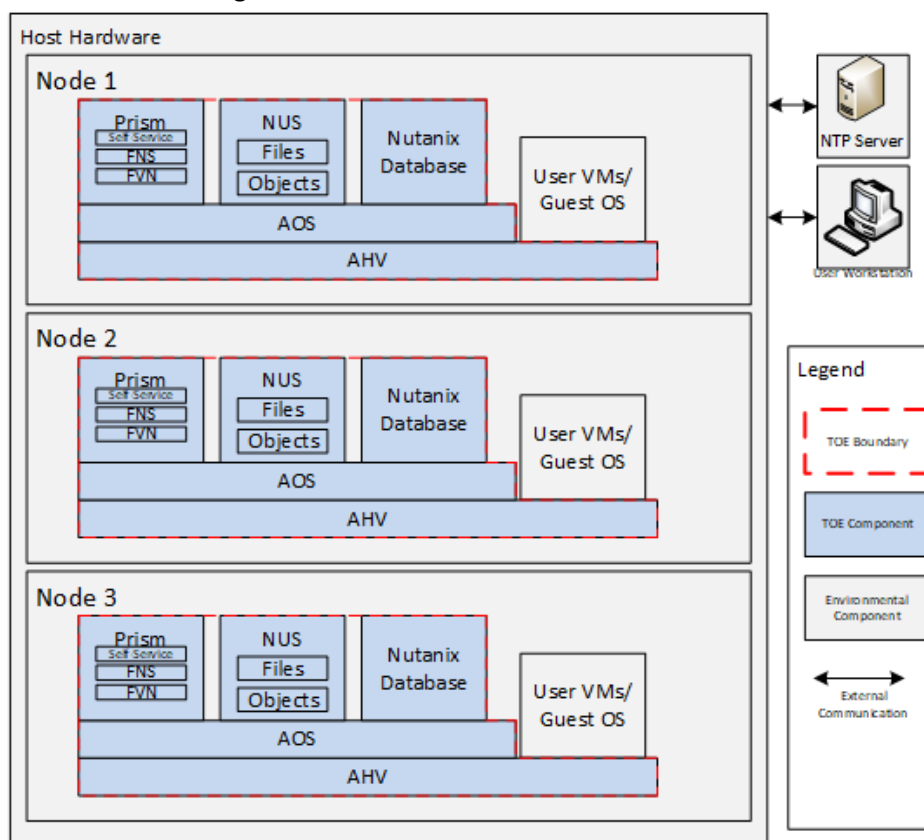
Host Hardware

Node 1

Prism
Self Service
FNS
FVN

NUS
Files
Objects

Nutanix Database

User VMs/ Guest OS

AOS

AHV

NTP Server

User Workstation

Node 2

Prism
Self Service
FNS
FVN

NUS
Files
Objects

Nutanix Database

User VMs/ Guest OS

AOS

AHV

Node 3

Prism
Self Service
FNS
FVN

NUS
Files
Objects

Nutanix Database

User VMs/ Guest OS

AOS

AHV

Legend

TOE Boundary

TOE Component

Environmental Component

External Communication